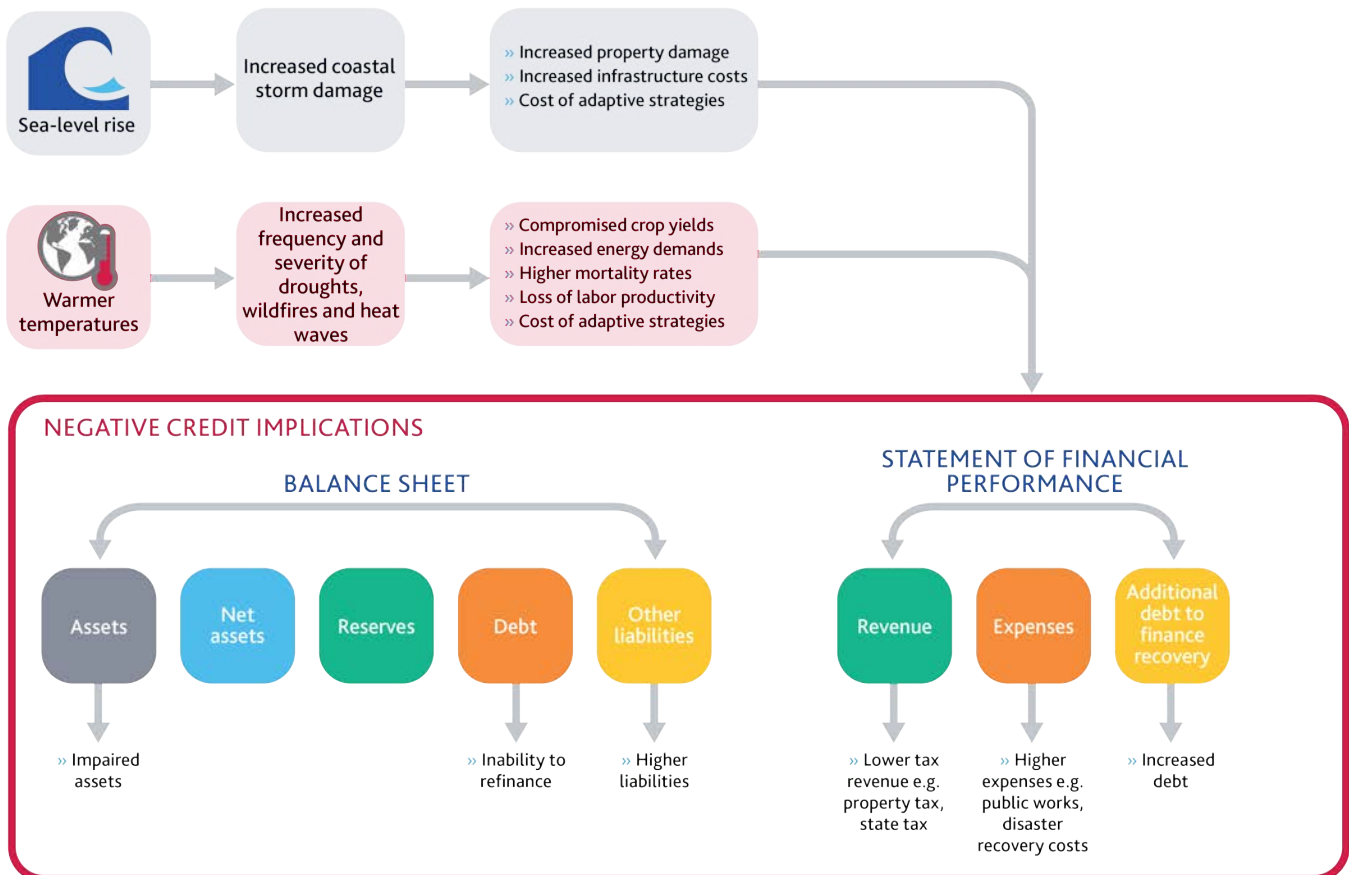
Sea-level rise

Increased coastal storm damage

» Increased property damage
» Increased infrastructure costs
» Cost of adaptive strategies

Warmer temperatures

Increased frequency and severity of droughts, wildfires and heat waves

» Compromised crop yields
» Increased energy demands
» Higher mortality rates
» Loss of labor productivity
» Cost of adaptive strategies

NEGATIVE CREDIT IMPLICATIONS

BALANCE SHEET

Assets

Net assets

Reserves

Debt

Other liabilities

» Impaired assets

» Inability to refinance

» Higher liabilities

STATEMENT OF FINANCIAL PERFORMANCE

Revenue

Expenses

Additional debt to finance recovery

» Lower tax revenue e.g. property tax, state tax

» Higher expenses e.g. public works, disaster recovery costs

» Increased debt